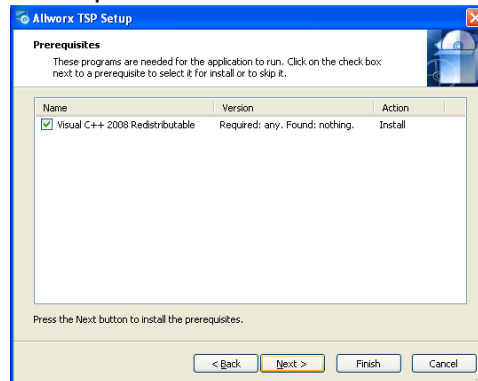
Allworx TSP Setup

Prerequisites

These programs are needed for the application to run. Click on the check box next to a prerequisite to select it for install or to skip it.

| Name | Version | Action |
|---|---|---|
| Visual C++ 2008 Redistributable | Required: any. Found: nothing. | Install |

Press the Next button to install the prerequisites.

< Back | Next > | Finish | Cancel